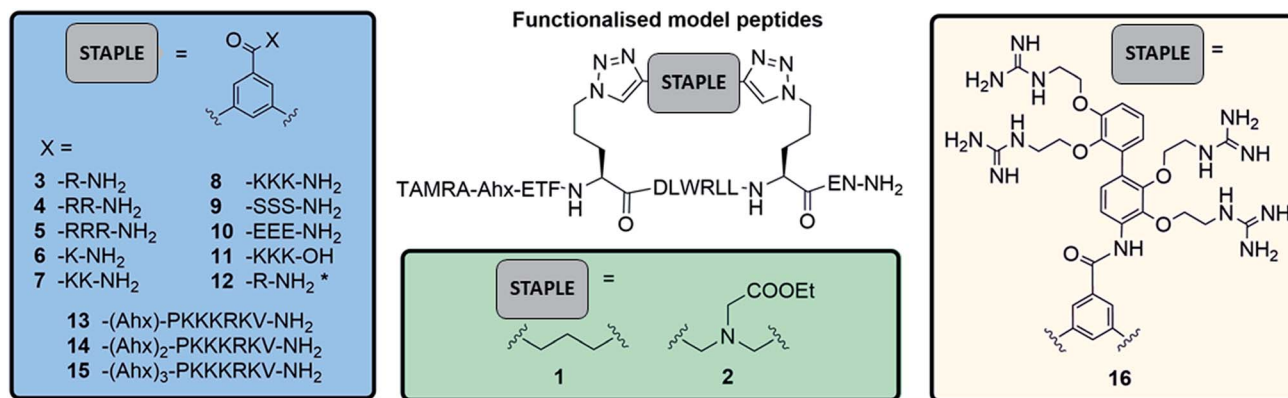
STAPLE =

X =

3 -R-NH$_2$
4 -RR-NH$_2$
5 -RRR-NH$_2$
6 -K-NH$_2$
7 -KK-NH$_2$

8 -KKK-NH$_2$
9 -SSS-NH$_2$
10 -EEE-NH$_2$
11 -KKK-OH
12 -R-NH$_2$ *

13 -(Ahx)-PKKKRKV-NH$_2$
14 -(Ahx)$_2$-PKKKRKV-NH$_2$
15 -(Ahx)$_3$-PKKKRKV-NH$_2$

Functionalised model peptides

N N N STAPLE N N N

TAMRA-Ahx-ETF-N H O DLWRLL-N H O EN-NH$_2$

STAPLE =

COOEt N

1 2

NH H$_2$N N H STAPLE =

H$_2$N H N NH NH$_2$ N H NH

O O O O

H N NH NH$_2$

O NH

16